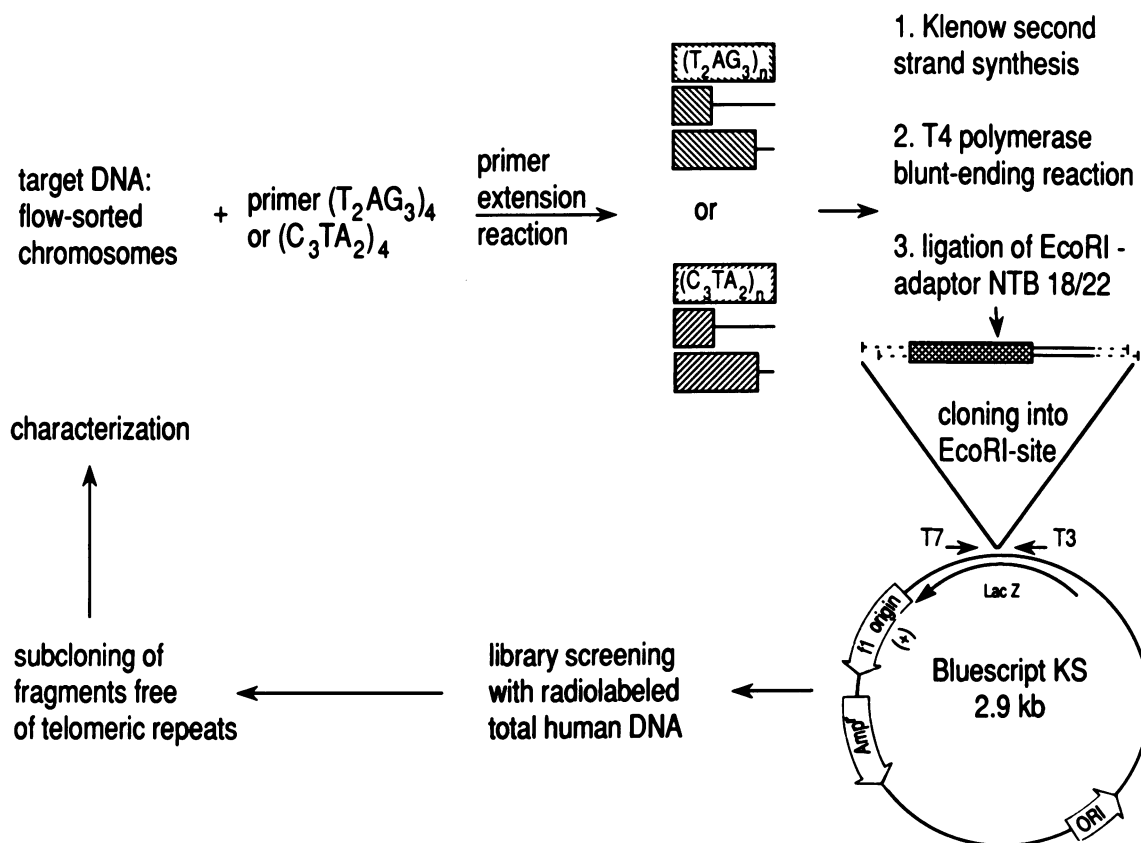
target DNA: flow-sorted chromosomes

+ primer $(T_2AG_3)_4$ or $(C_3TA_2)_4$

primer extension reaction

$(T_2AG_3)_n$

or

$(C_3TA_2)_n$

1. Klenow second strand synthesis

2. T4 polymerase blunt-ending reaction

3. ligation of EcoRI - adaptor NTB 18/22

cloning into EcoRI-site

T7

T3

Lac Z

f1 origin

(+)

Bluescript KS 2.9 kb

Amp$^R$

ORI

characterization

subcloning of fragments free of telomeric repeats

library screening with radiolabeled total human DNA